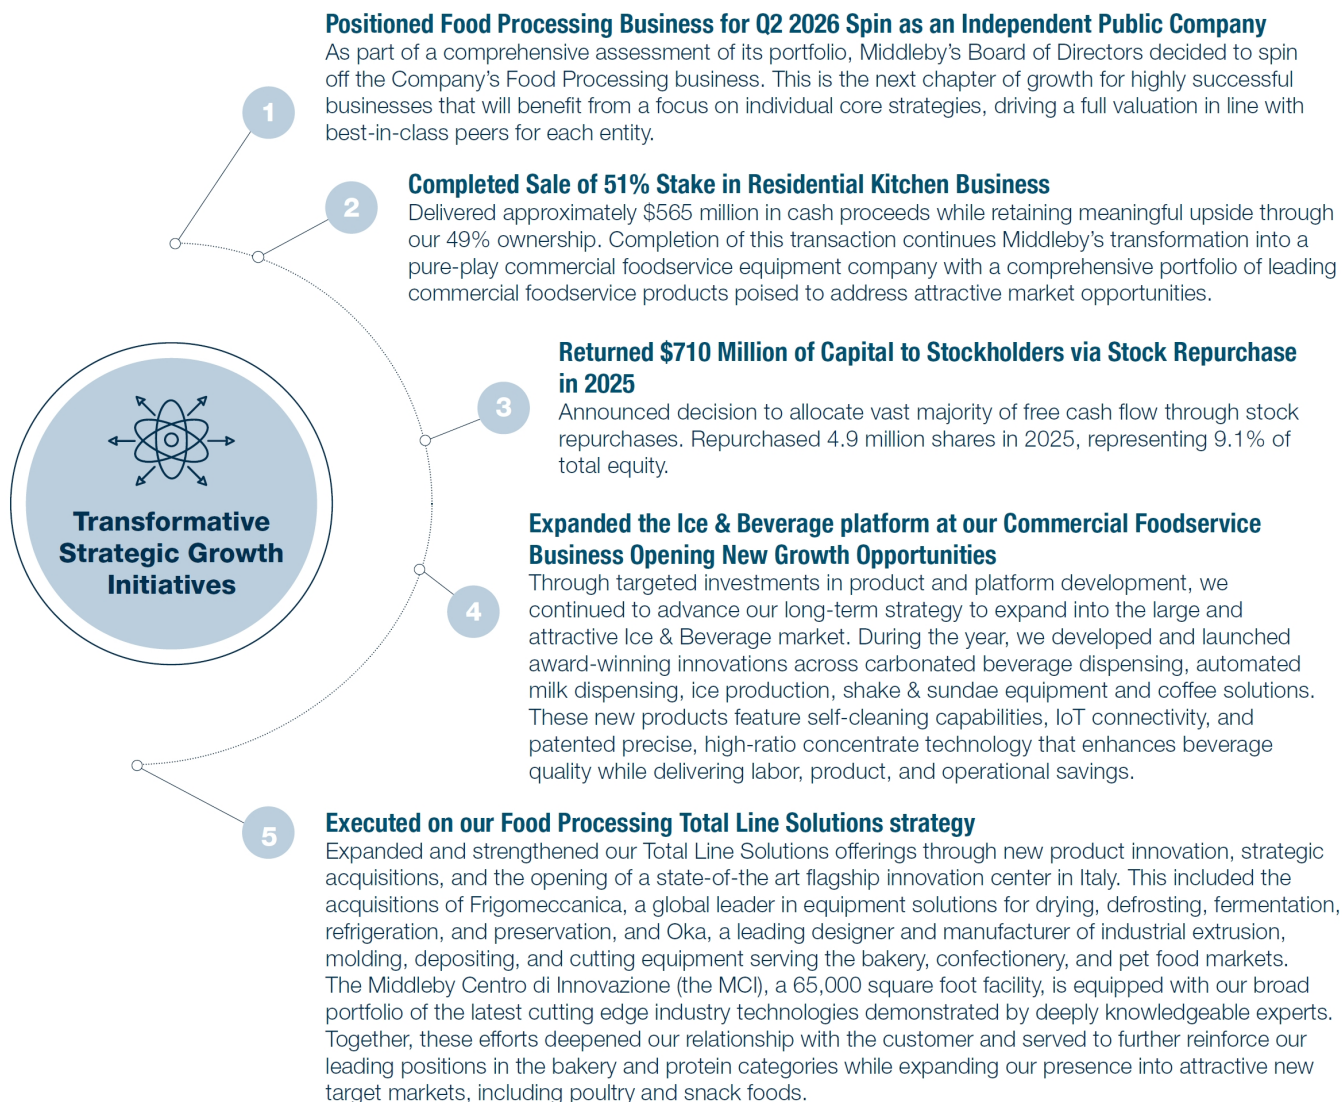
Transformative Strategic Growth Initiatives

1

Positioned Food Processing Business for Q2 2026 Spin as an Independent Public Company
As part of a comprehensive assessment of its portfolio, Middleby's Board of Directors decided to spin off the Company's Food Processing business. This is the next chapter of growth for highly successful businesses that will benefit from a focus on individual core strategies, driving a full valuation in line with best-in-class peers for each entity.

2

Completed Sale of 51% Stake in Residential Kitchen Business
Delivered approximately \$565 million in cash proceeds while retaining meaningful upside through our 49% ownership. Completion of this transaction continues Middleby's transformation into a pure-play commercial foodservice equipment company with a comprehensive portfolio of leading commercial foodservice products poised to address attractive market opportunities.

3

Returned \$710 Million of Capital to Stockholders via Stock Repurchase in 2025
Announced decision to allocate vast majority of free cash flow through stock repurchases. Repurchased 4.9 million shares in 2025, representing 9.1% of total equity.

4

Expanded the Ice & Beverage platform at our Commercial Foodservice Business Opening New Growth Opportunities
Through targeted investments in product and platform development, we continued to advance our long-term strategy to expand into the large and attractive Ice & Beverage market. During the year, we developed and launched award-winning innovations across carbonated beverage dispensing, automated milk dispensing, ice production, shake & sundae equipment and coffee solutions. These new products feature self-cleaning capabilities, IoT connectivity, and patented precise, high-ratio concentrate technology that enhances beverage quality while delivering labor, product, and operational savings.

5

Executed on our Food Processing Total Line Solutions strategy
Expanded and strengthened our Total Line Solutions offerings through new product innovation, strategic acquisitions, and the opening of a state-of-the art flagship innovation center in Italy. This included the acquisitions of Frigomeccanica, a global leader in equipment solutions for drying, defrosting, fermentation, refrigeration, and preservation, and Oka, a leading designer and manufacturer of industrial extrusion, molding, depositing, and cutting equipment serving the bakery, confectionery, and pet food markets. The Middleby Centro di Innovazione (the MCI), a 65,000 square foot facility, is equipped with our broad portfolio of the latest cutting edge industry technologies demonstrated by deeply knowledgeable experts. Together, these efforts deepened our relationship with the customer and served to further reinforce our leading positions in the bakery and protein categories while expanding our presence into attractive new target markets, including poultry and snack foods.